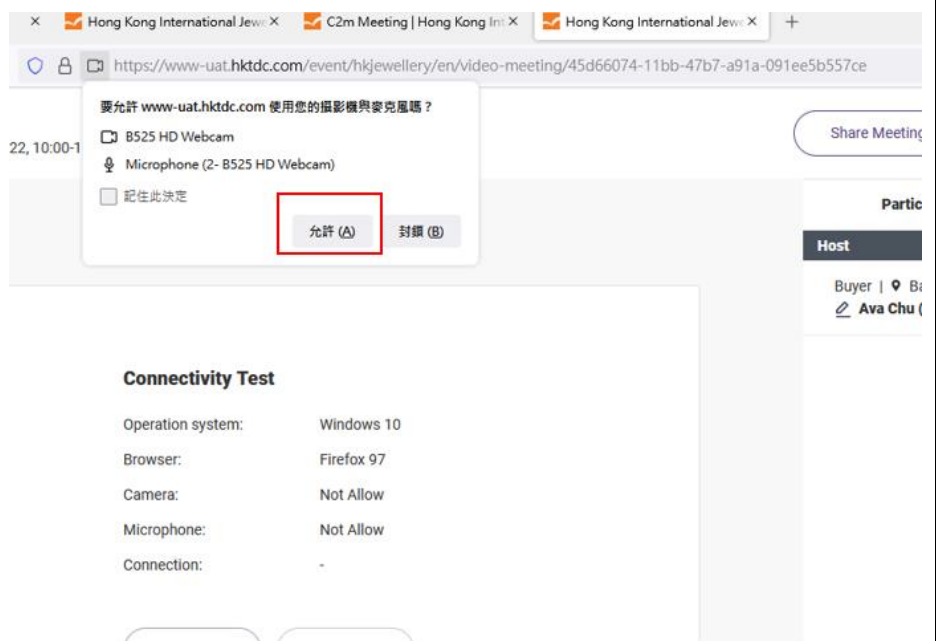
× Hong Kong International Jew× C2m Meeting | Hong Kong In× Hong Kong International Jew× +

https://www-uat.hktdc.com/event/hkjewellery/en/video-meeting/45d66074-11bb-47b7-a91a-091ee5b557ce

要允許 www-uat.hktdc.com 使用您的攝影機與麥克風嗎？

B525 HD Webcam

Microphone (2- B525 HD Webcam)

記住此決定

允許 (A)

封鎖 (B)

22, 10:00-1

Share Meeting

Partic

Host

Buyer | Ba

Ava Chu (

Connectivity Test

| Operation system: | Windows 10 |
|---|---|
| Browser: | Firefox 97 |
| Camera: | Not Allow |
| Microphone: | Not Allow |
| Connection: | - |